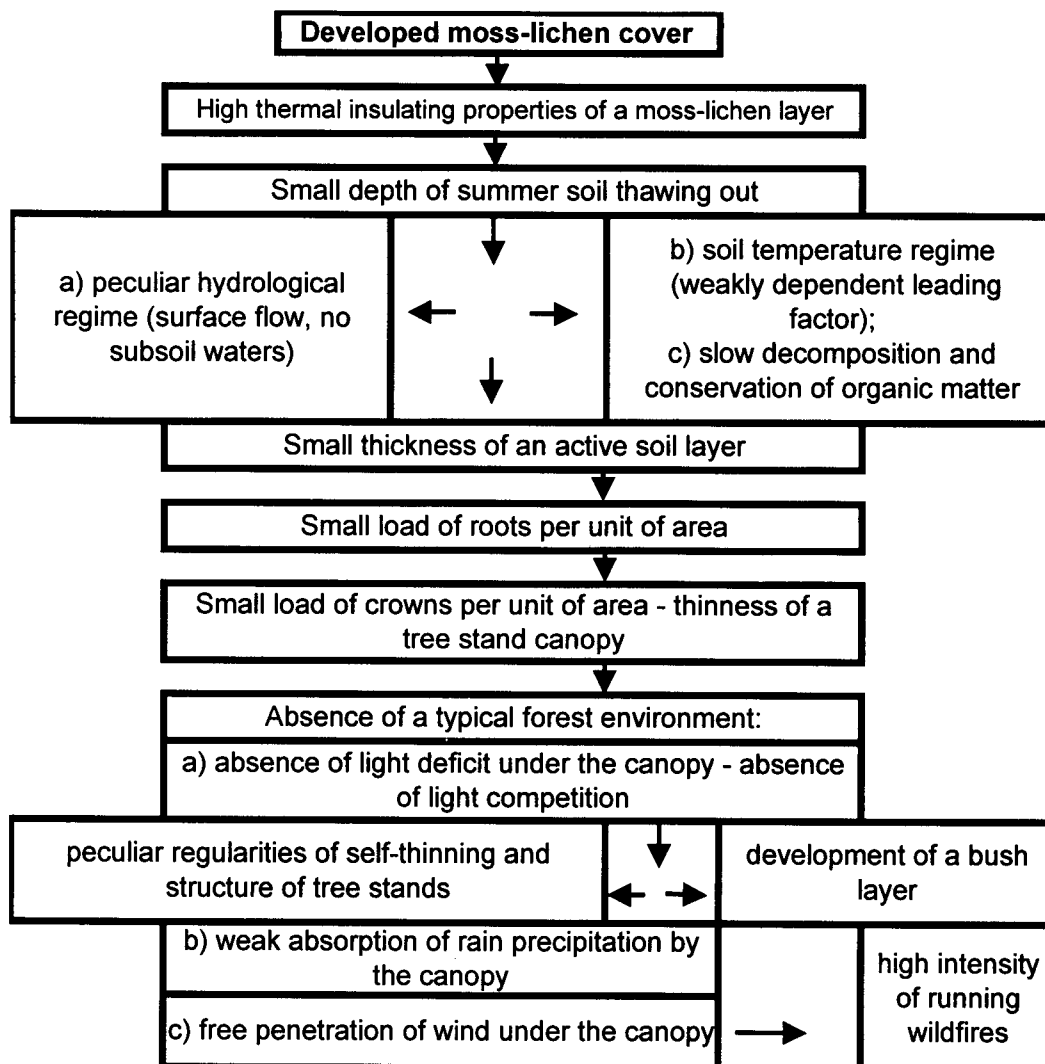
Developed moss-lichen cover

High thermal insulating properties of a moss-lichen layer

Small depth of summer soil thawing out

a) peculiar hydrological regime (surface flow, no subsoil waters)

b) soil temperature regime (weakly dependent leading factor);
c) slow decomposition and conservation of organic matter

Small thickness of an active soil layer

Small load of roots per unit of area

Small load of crowns per unit of area - thinness of a tree stand canopy

Absence of a typical forest environment:

a) absence of light deficit under the canopy - absence of light competition

peculiar regularities of self-thinning and structure of tree stands

development of a bush layer

b) weak absorption of rain precipitation by the canopy

c) free penetration of wind under the canopy

high intensity of running wildfires